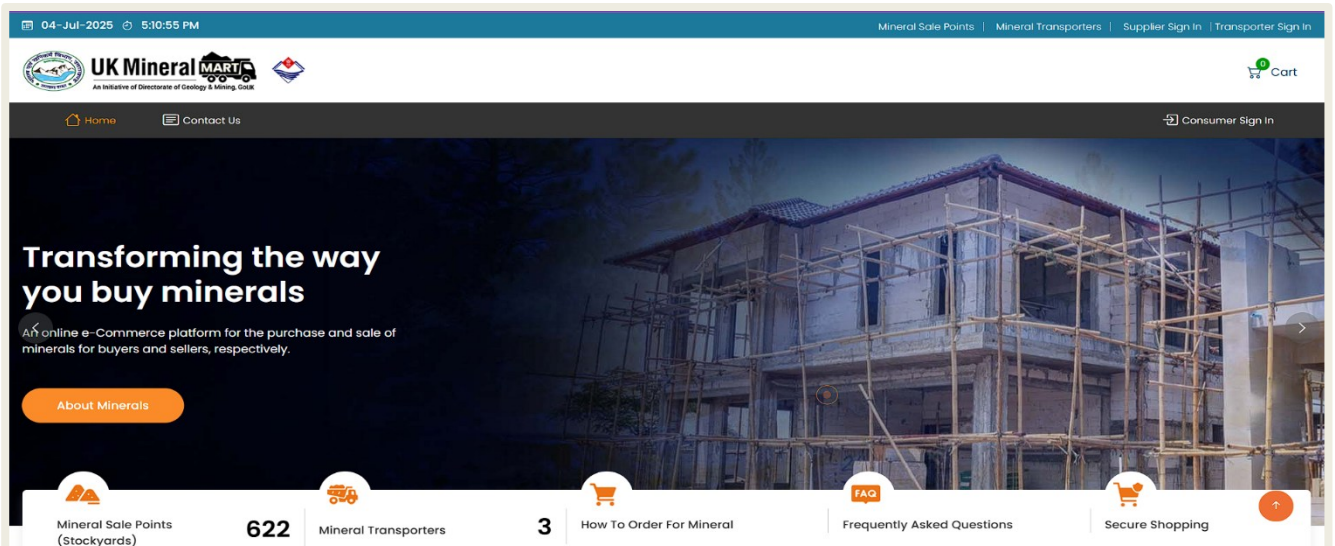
04-Jul-2025 5:10:55 PM

Mineral Sale Points | Mineral Transporters | Supplier Sign In | Transporter Sign In

UK Mineral MART
An Initiative of Directorate of Geology & Mining, GoUK

0 Cart

Home Contact Us Consumer Sign In

Transforming the way you buy minerals

An online e-Commerce platform for the purchase and sale of minerals for buyers and sellers, respectively.

About Minerals

Mineral Sale Points (Stockyards) 622

Mineral Transporters 3

How To Order For Mineral

FAQ
Frequently Asked Questions

Secure Shopping